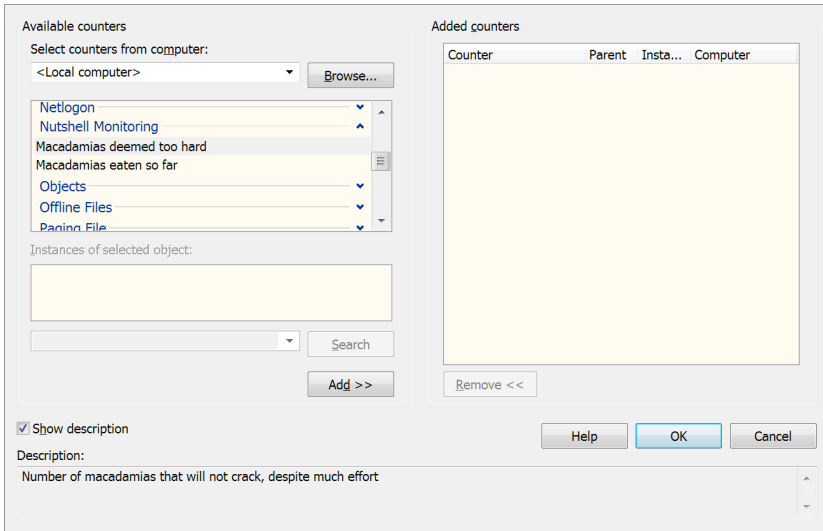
Available counters

Select counters from computer:

<Local computer>

Browse...

Netlogon

Nutshell Monitoring

Macadamias deemed too hard

Macadamias eaten so far

Objects

Offline Files

Paging File

Instances of selected object:

Search

Add >>

Added counters

| Counter | Parent | Insta... | Computer |
|---|---|---|---|

Remove <<

Show description

Help

OK

Cancel

Description:

Number of macadamias that will not crack, despite much effort